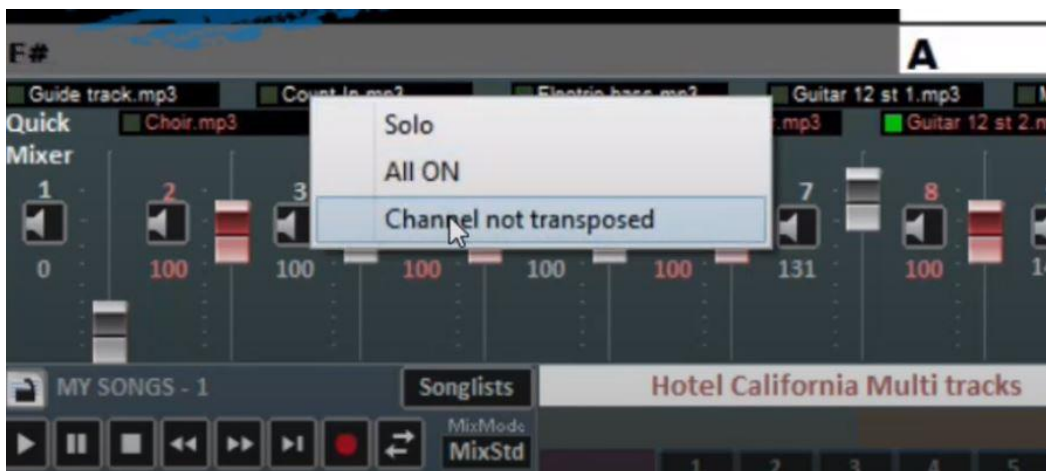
F#

A

Guide track.mp3

Count-In.mp3

Electric bass.mp3

Guitar 12 st 1.mp3

Quick Mixer

Choir.mp3

r.mp3

Guitar 12 st 2.m

Solo

All ON

Channel not transposed

1

2

3

7

8

0

100

100

100

100

100

131

100

1

MY SONGS - 1

Songlists

Hotel California Multi tracks

MixMode

MixStd

1

2

3

4

5